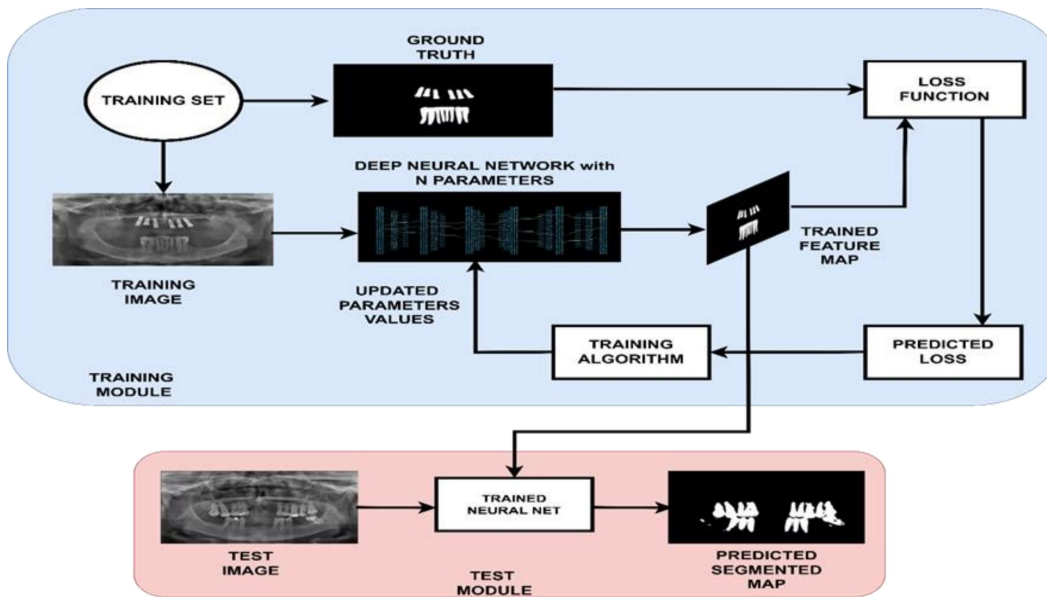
GROUND TRUTH

LOSS FUNCTION

TRAINING SET

DEEP NEURAL NETWORK with N PARAMETERS

TRAINED FEATURE MAP

TRAINING IMAGE

UPDATED PARAMETERS VALUES

TRAINING ALGORITHM

PREDICTED LOSS

TRAINING MODULE

TRAINED NEURAL NET

TEST IMAGE

TEST MODULE

PREDICTED SEGMENTED MAP